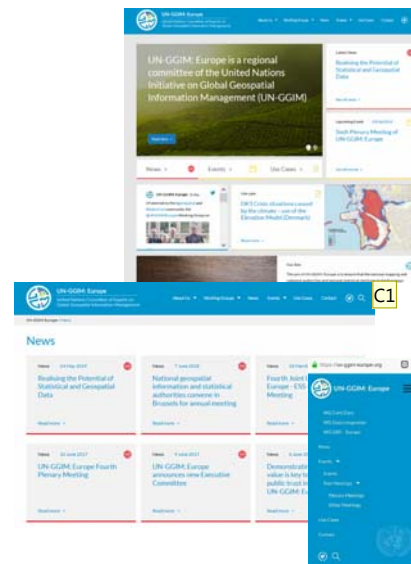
UN-GGIM: Europe
United Nations Committee of Experts on Global Geospatial Information Management

About Us ▾ Working Groups ▾ News Events ▾ Use Cases Contact

UN-GGIM: Europe is a regional committee of the United Nations Initiative on Global Geospatial Information Management (UN-GGIM)

Read more

Latest News
Realising the Potential of Statistical and Geospatial Data

Upcoming Event
Sixth Plenary Meeting of UN-GGIM: Europe

News Events Use Cases

Use case
DK's Crisis situations caused by the climate - use of the Elevation Model (Denmark)

Our Aim

C1

UN-GGIM: Europe
United Nations Committee of Experts on Global Geospatial Information Management

About Us ▾ Working Groups ▾ News Events ▾ Use Cases Contact

UN-GGIM: Europe / News

News

News 24 May 2019
Realising the Potential of Statistical and Geospatial Data
Read more

News 7 June 2018
National geospatial information and statistical authorities convene in Brussels for annual meeting
Read more

News 14 March
Fourth Joint UN-GGIM: Europe - ESS Meeting
Read more

News 22 June 2017
UN-GGIM: Europe Fourth Plenary Meeting
Read more

News 9 June 2017
UN-GGIM: Europe announces new Executive Committee
Read more

News 6 June
Demonstrating value is key to public trust in UN-GGIM: Europe
Read more

https://un-ggim-europe.org

UN-GGIM: Europe

WG Core Data
WG Data Integration
WG DIP - Europe
News
Events ▾
Events
Past Meetings ▾
Plenary Meetings
Other Meetings
Use Cases
Contact